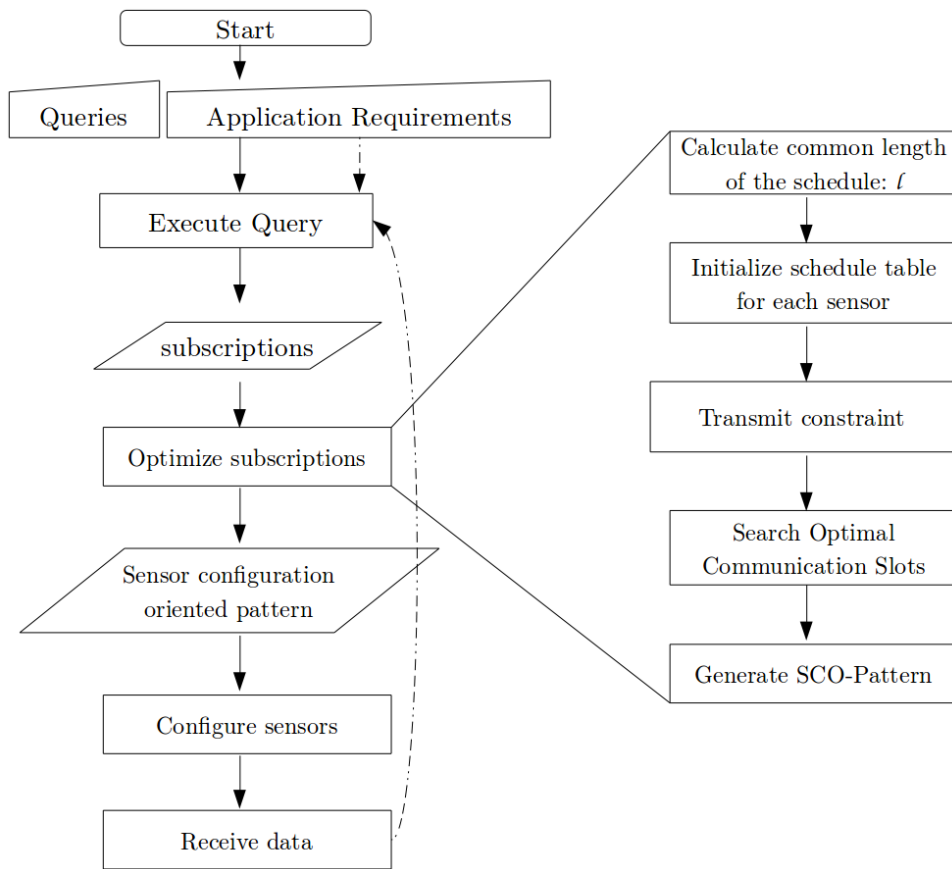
Start

Queries

Application Requirements

Execute Query

subscriptions

Optimize subscriptions

Sensor configuration oriented pattern

Configure sensors

Receive data

Calculate common length of the schedule: $\ell$

Initialize schedule table for each sensor

Transmit constraint

Search Optimal Communication Slots

Generate SCO-Pattern